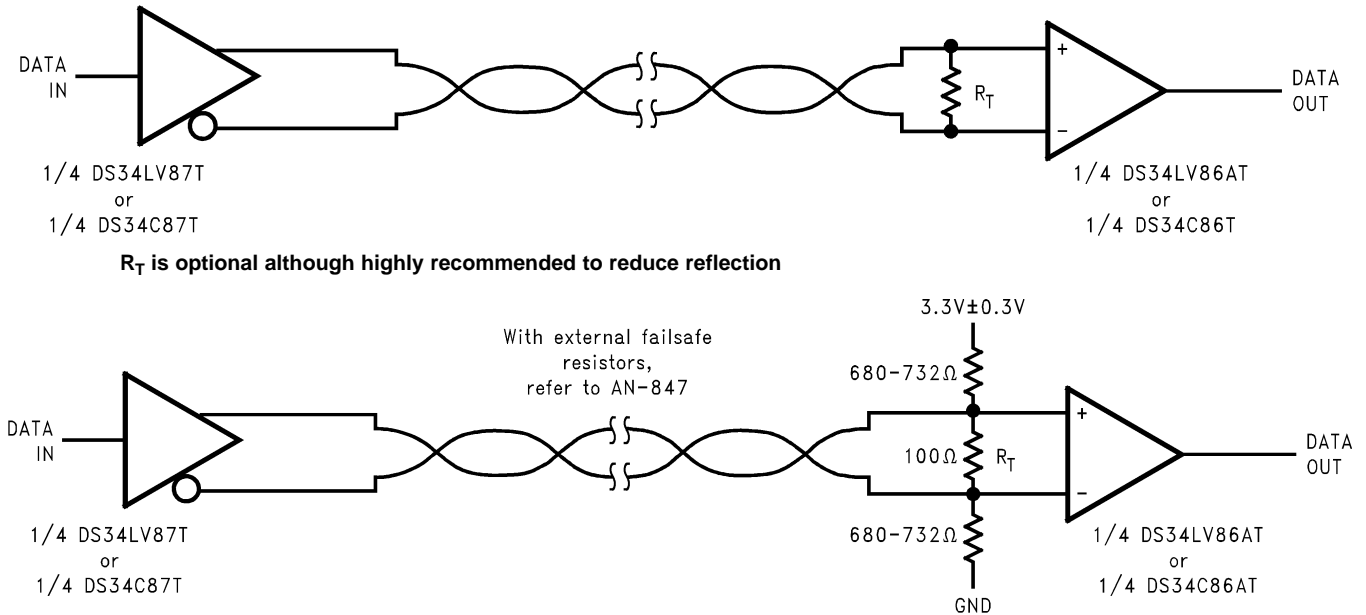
DATA IN

1/4 DS34LV87T
or
1/4 DS34C87T

$R_T$

+

−

DATA OUT

1/4 DS34LV86AT
or
1/4 DS34C86T

$R_T$ is optional although highly recommended to reduce reflection

3.3V±0.3V

With external failsafe resistors, refer to AN-847

680-732Ω

DATA IN

100Ω

$R_T$

+

−

DATA OUT

680-732Ω

1/4 DS34LV87T
or
1/4 DS34C87T

GND

1/4 DS34LV86AT
or
1/4 DS34C86AT